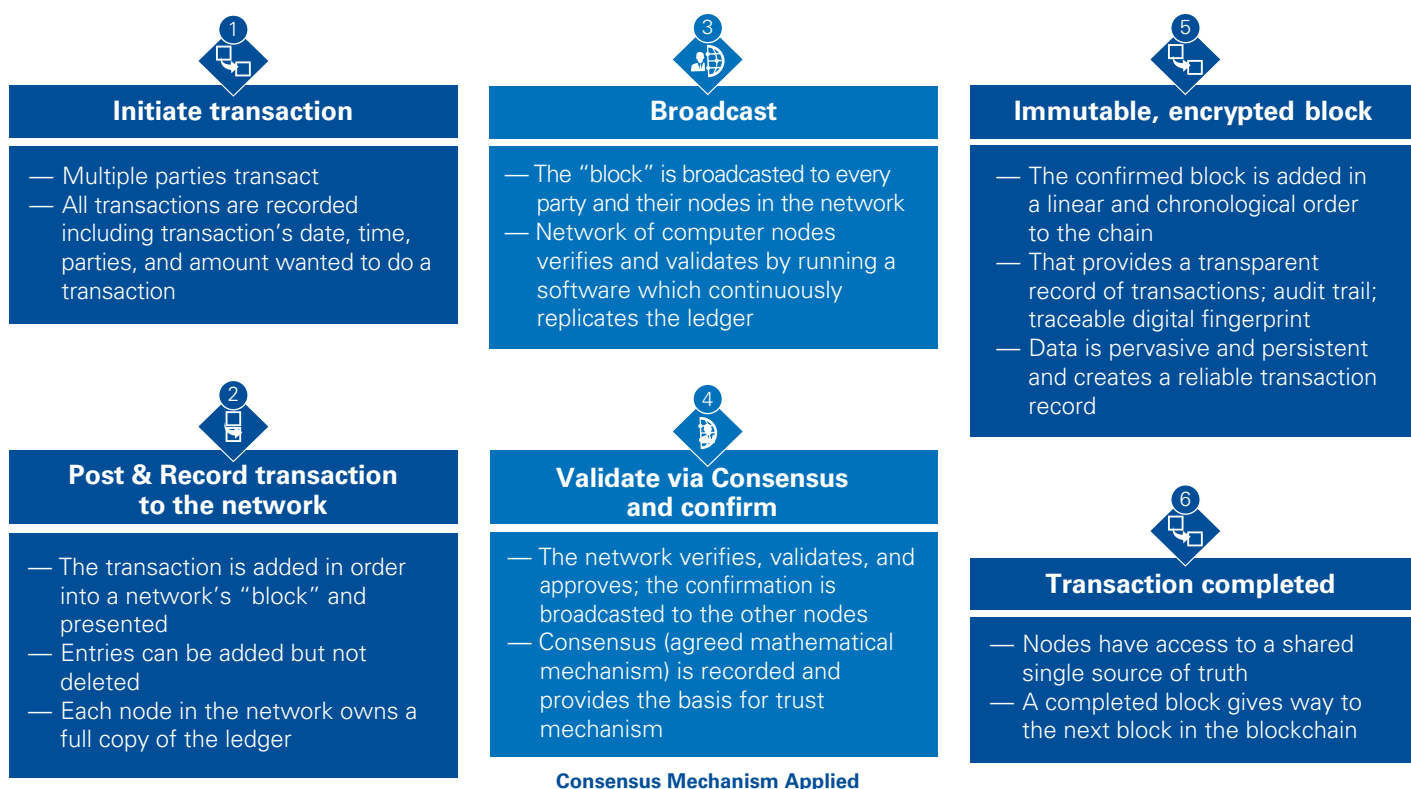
1

Initiate transaction

— Multiple parties transact
— All transactions are recorded including transaction's date, time, parties, and amount wanted to do a transaction

2

Post & Record transaction to the network

— The transaction is added in order into a network's "block" and presented
— Entries can be added but not deleted
— Each node in the network owns a full copy of the ledger

3

Broadcast

— The "block" is broadcasted to every party and their nodes in the network
— Network of computer nodes verifies and validates by running a software which continuously replicates the ledger

4

Validate via Consensus and confirm

— The network verifies, validates, and approves; the confirmation is broadcasted to the other nodes
— Consensus (agreed mathematical mechanism) is recorded and provides the basis for trust mechanism

Consensus Mechanism Applied

5

Immutable, encrypted block

— The confirmed block is added in a linear and chronological order to the chain
— That provides a transparent record of transactions; audit trail; traceable digital fingerprint
— Data is pervasive and persistent and creates a reliable transaction record

6

Transaction completed

— Nodes have access to a shared single source of truth
— A completed block gives way to the next block in the blockchain